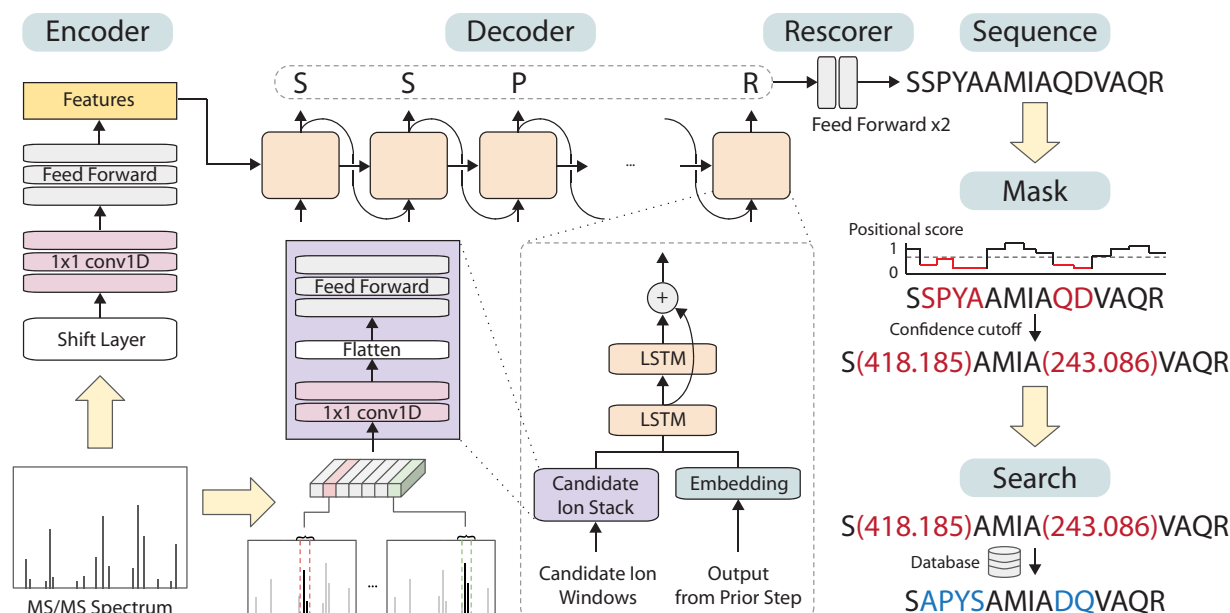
Encoder

Decoder

Rescorer

Sequence

S S P R

Features

Feed Forward

1x1 conv1D

Shift Layer

Feed Forward x2

SSPYAAMIAQDVAQR

...

Mask

Positional score

1

0

SSPYAAMIAQDVAQR

Confidence cutoff

S(418.185)AMIA(243.086)VAQR

Feed Forward

Flatten

1x1 conv1D

+

LSTM

LSTM

Candidate Ion Stack

Embedding

Candidate Ion Windows

Output from Prior Step

Search

S(418.185)AMIA(243.086)VAQR

Database

SAPYSAMIADQVAQR

...

MS/MS Spectrum